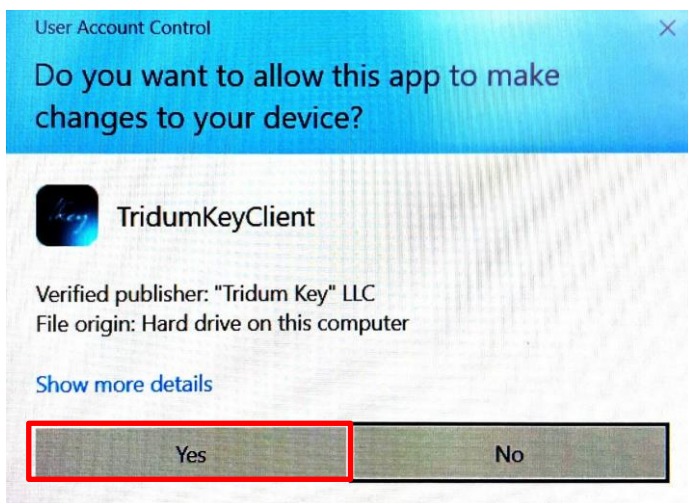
User Account Control

×

Do you want to allow this app to make changes to your device?

Key

TridumKeyClient

Verified publisher: "Tridum Key" LLC
File origin: Hard drive on this computer

Show more details

Yes

No